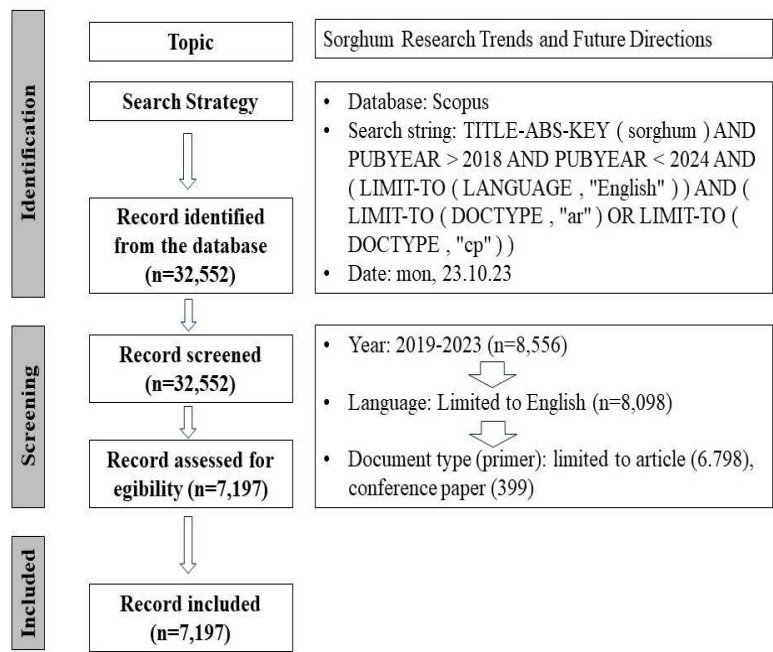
Identification

Topic

Sorghum Research Trends and Future Directions

Search Strategy

- Database: Scopus
- Search string: TITLE-ABS-KEY ( sorghum ) AND PUBYEAR > 2018 AND PUBYEAR < 2024 AND ( LIMIT-TO ( LANGUAGE , "English" ) ) AND ( LIMIT-TO ( DOCTYPE , "ar" ) OR LIMIT-TO ( DOCTYPE , "cp" ) )
- Date: mon, 23.10.23

Record identified from the database (n=32,552)

Screening

Record screened (n=32,552)

- Year: 2019-2023 (n=8,556)
- Language: Limited to English (n=8,098)
- Document type (primer): limited to article (6.798), conference paper (399)

Record assessed for egibility (n=7,197)

Included

Record included (n=7,197)